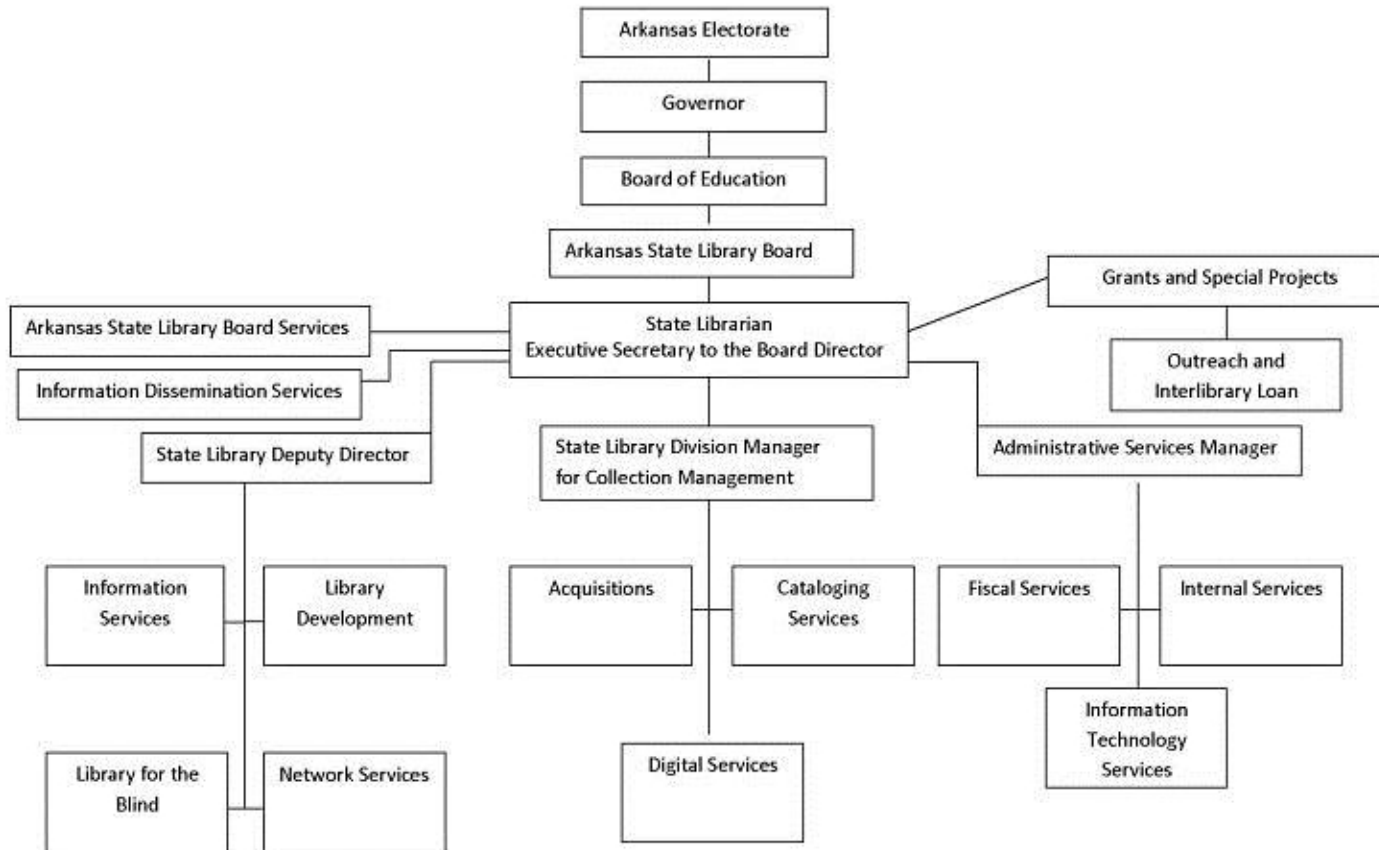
Arkansas Electorate

Governor

Board of Education

Arkansas State Library Board

Grants and Special Projects

Arkansas State Library Board Services

State Librarian
Executive Secretary to the Board Director

Outreach and Interlibrary Loan

Information Dissemination Services

State Library Deputy Director

State Library Division Manager for Collection Management

Administrative Services Manager

Information Services

Library Development

Acquisitions

Cataloging Services

Fiscal Services

Internal Services

Information Technology Services

Library for the Blind

Network Services

Digital Services